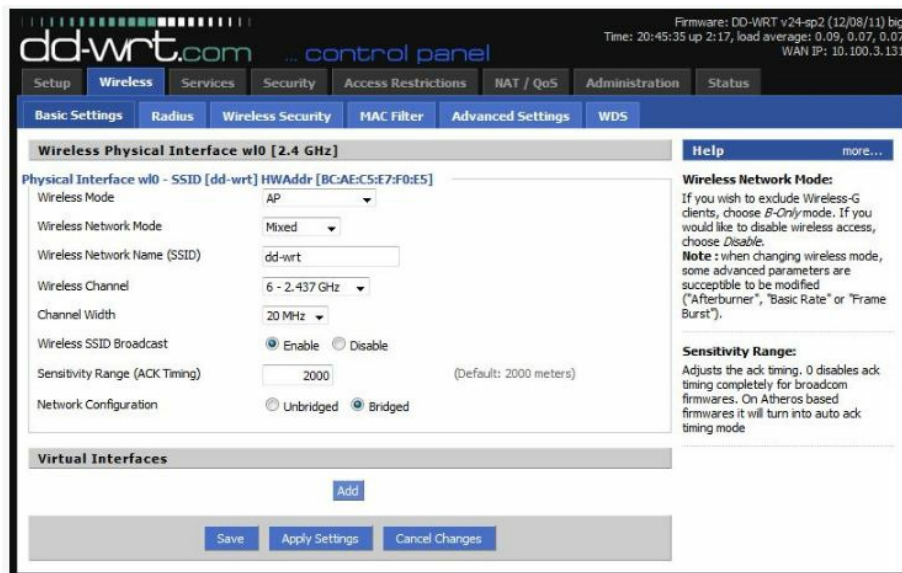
dd-wrt.com ... control panel

Firmware: DD-WRT v24-sp2 (12/08/11) big
Time: 20:45:35 up 2:17, load average: 0.09, 0.07, 0.07
WAN IP: 10.100.3.131

Setup | Wireless | Services | Security | Access Restrictions | NAT / QoS | Administration | Status

Basic Settings | Radius | Wireless Security | MAC Filter | Advanced Settings | WDS

Wireless Physical Interface wl0 [2.4 GHz]

Physical Interface wl0 - SSID [dd-wrt] HWAddr [BC:AE:C5:E7:F0:E5]

Wireless Mode AP

Wireless Network Mode Mixed

Wireless Network Name (SSID) dd-wrt

Wireless Channel 6 - 2.437 GHz

Channel Width 20 MHz

Wireless SSID Broadcast Enable Disable

Sensitivity Range (ACK Timing) 2000 (Default: 2000 meters)

Network Configuration Unbridged Bridged

Virtual Interfaces

Add

Save Apply Settings Cancel Changes

Help more...

Wireless Network Mode:
If you wish to exclude Wireless-G clients, choose *B-Only* mode. If you would like to disable wireless access, choose *Disable*.
**Note :** when changing wireless mode, some advanced parameters are succeptible to be modified ("Afterburner", "Basic Rate" or "Frame Burst").

Sensitivity Range:
Adjusts the ack timing. 0 disables ack timing completely for broadcom firmwares. On Atheros based firmwares it will turn into auto ack timing mode